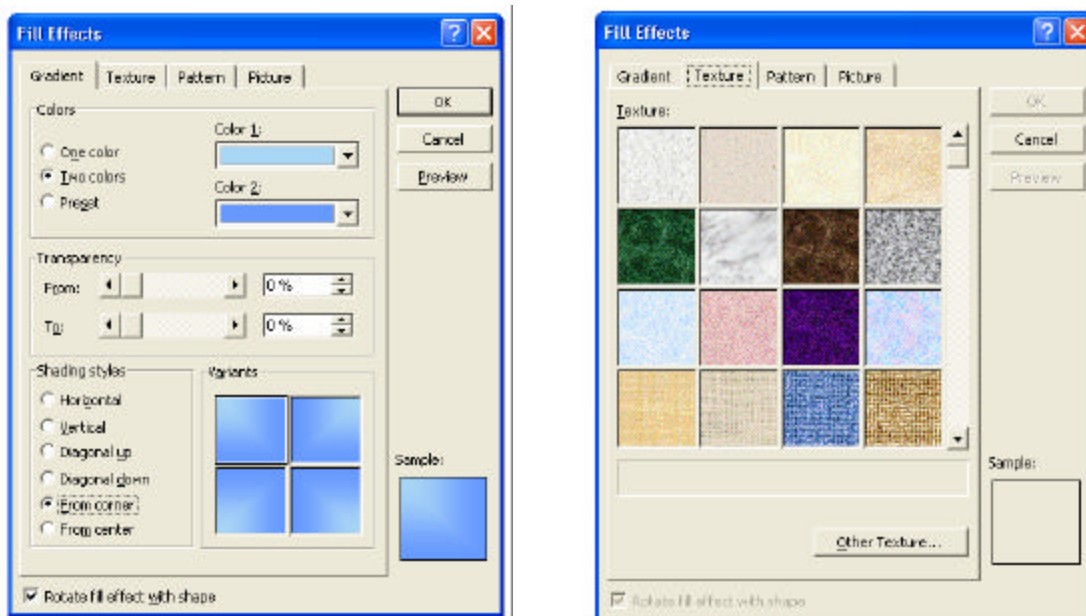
Fill Effects

Gradient | Texture | Pattern | Picture

Colors

One color
Two colors
Preset

Color 1:

Color 2:

OK
Cancel
Preview

Transparency
From: 0 %
To: 0 %

Shading styles
Horizontal
Vertical
Diagonal up
Diagonal down
From corner
From center

Variants

Sample:

Rotate fill effect with shape

Fill Effects

Gradient | Texture | Pattern | Picture

Texture:

OK
Cancel
Preview

Sample:

Other Texture...

Rotate fill effect with shape